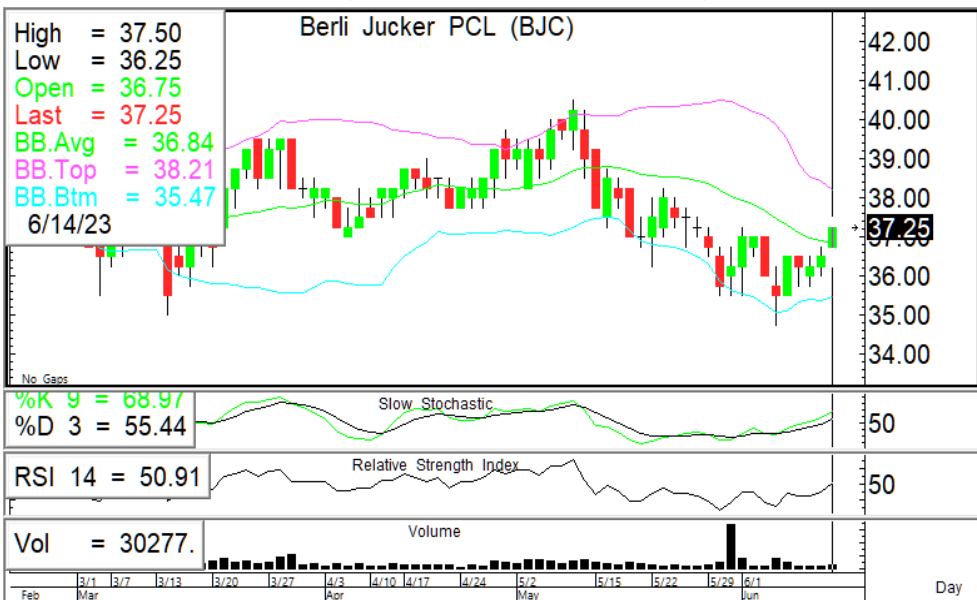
High = 37.50
Low = 36.25
Open = 36.75
Last = 37.25
BB.Avg = 36.84
BB.Top = 38.21
BB.Btm = 35.47
6/14/23

Berli Jucker PCL (BJC)

42.00
41.00
40.00
39.00
38.00
37.25
36.00
35.00
34.00

No Gaps

%K 9 = 68.97
%D 3 = 55.44

Slow Stochastic

50

RSI 14 = 50.91

Relative Strength Index

50

Vol = 30277.

Volume

Feb
3/1
Mar
3/7
3/13
3/20
3/27
4/3
Apr
4/10
4/17
4/24
5/2
May
5/15
5/22
5/29
6/1
Jun

Day